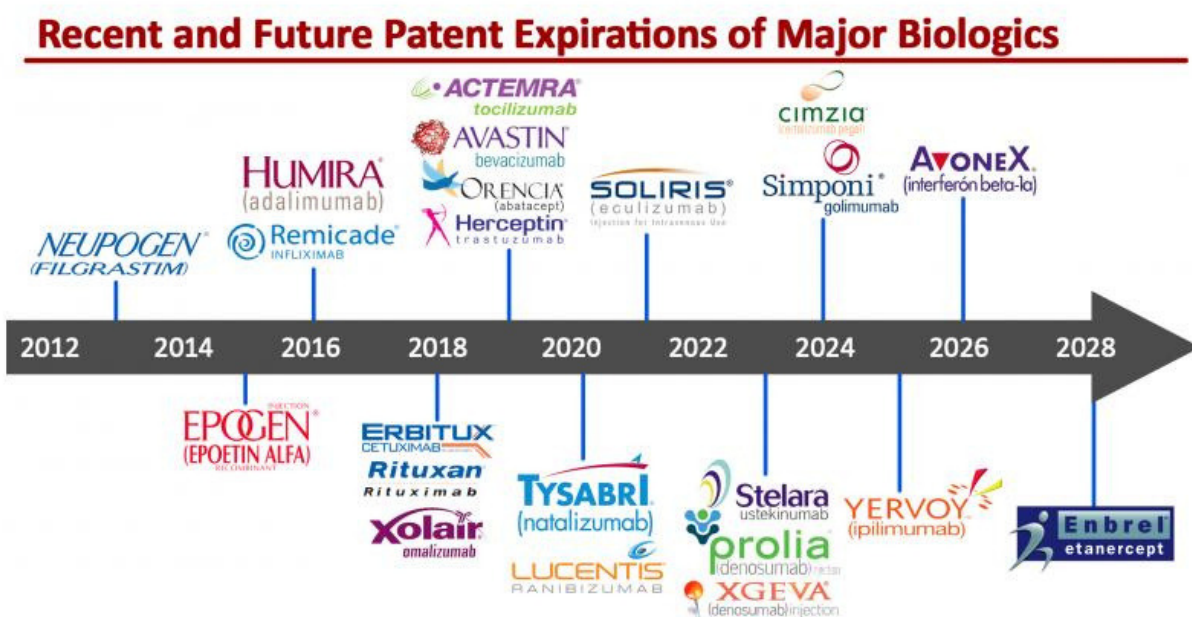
Recent and Future Patent Expirations of Major Biologics

NEUPOGEN (FILGRASTIM)

HUMIRA (adalimumab)

Remicade INFLIXIMAB

ACTEMRA tocilizumab

AVASTIN bevacizumab

ORENCIA (abatacept)

Herceptin trastuzumab

SOLIRIS (eculizumab) Injection for Intravenous Use

CIMZIA certolizumab pegol

Simponi golimumab

AVONEX (interferón beta-la)

2012 2014 2016 2018 2020 2022 2024 2026 2028

INJECTION EPOGEN (EPOETIN ALFA) RECOMBINANT

ERBITUX CETUXIMAB

Rituxan Rituximab

Xolair omalizumab

TYSABRI (natalizumab)

LUCENTIS RANIBIZUMAB

Stelara ustekinumab

prolia (denosumab) injection

XGEVA (denosumab) injection

YERVOY (ipilimumab)

Enbrel etanercept